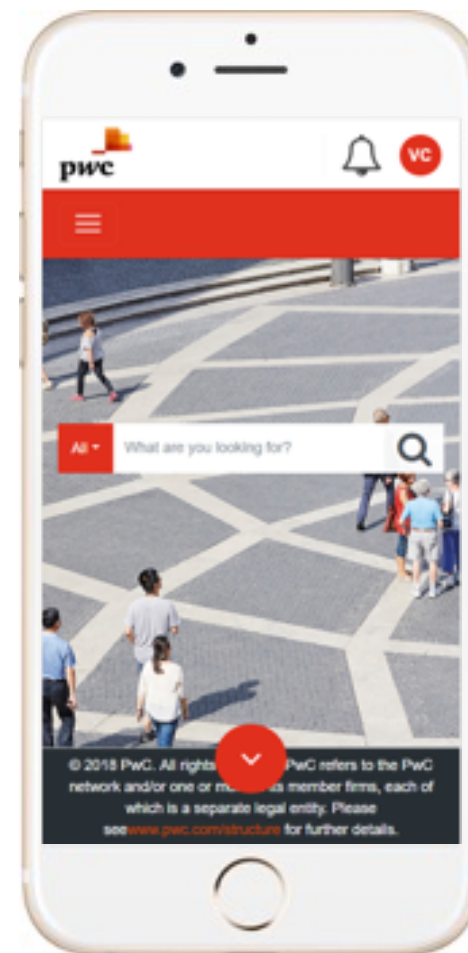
pwc

VC

All ▾ What are you looking for?

© 2018 PwC. All rights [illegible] PwC refers to the PwC network and/or one or m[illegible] its member firms, each of which is a separate legal entity. Please seewww.pwc.com/structure for further details.